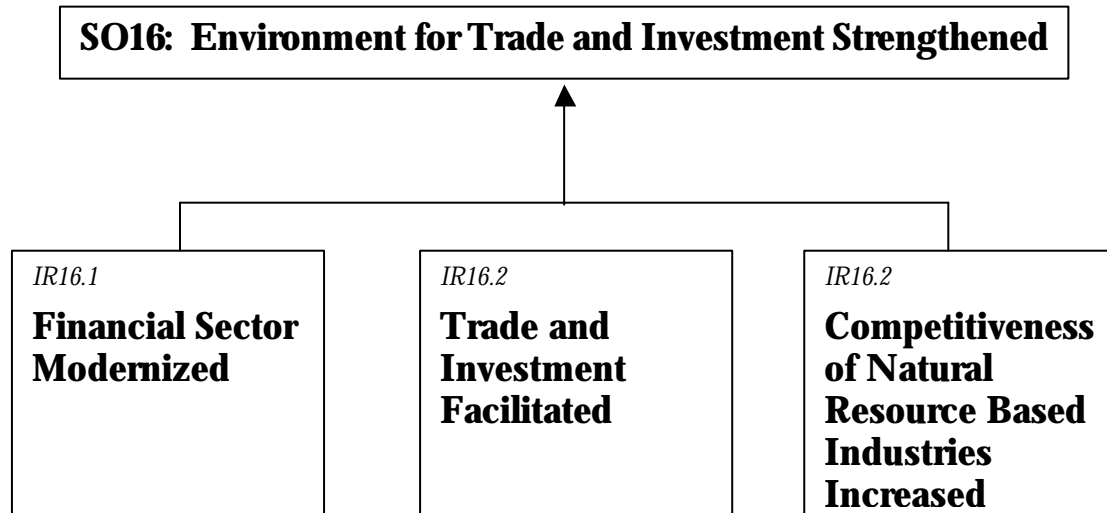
SO16: Environment for Trade and Investment Strengthened

IR16.1
Financial Sector Modernized

IR16.2
Trade and Investment Facilitated

IR16.2
Competitiveness of Natural Resource Based Industries Increased